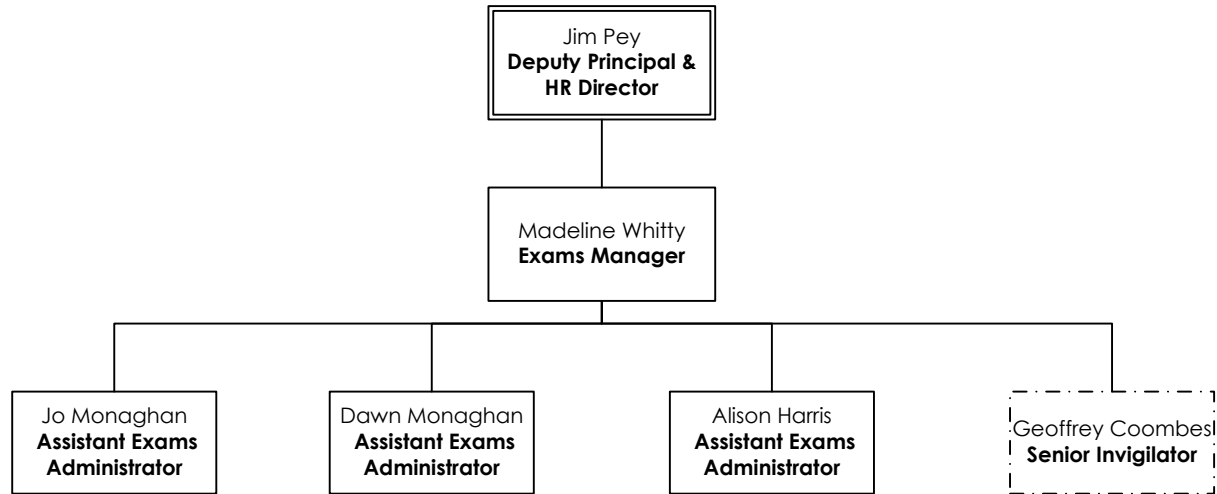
Jim Pey
**Deputy Principal & HR Director**

Madeline Whitty
**Exams Manager**

Jo Monaghan
**Assistant Exams Administrator**

Dawn Monaghan
**Assistant Exams Administrator**

Alison Harris
**Assistant Exams Administrator**

Geoffrey Coombes
**Senior Invigilator**